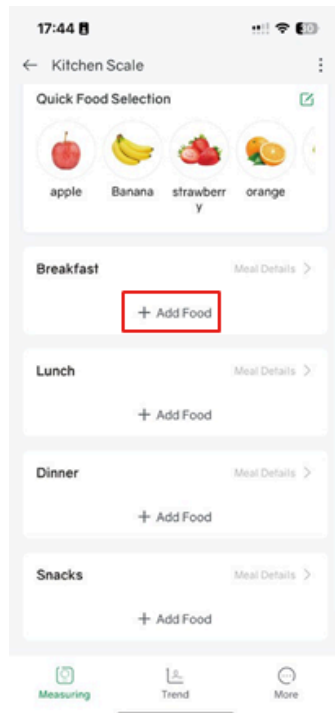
17:44

← Kitchen Scale ⋮

Quick Food Selection

apple Banana strawberry orange

Breakfast Meal Details >

+ Add Food

Lunch Meal Details >

+ Add Food

Dinner Meal Details >

+ Add Food

Snacks Meal Details >

+ Add Food

Measuring Trend More